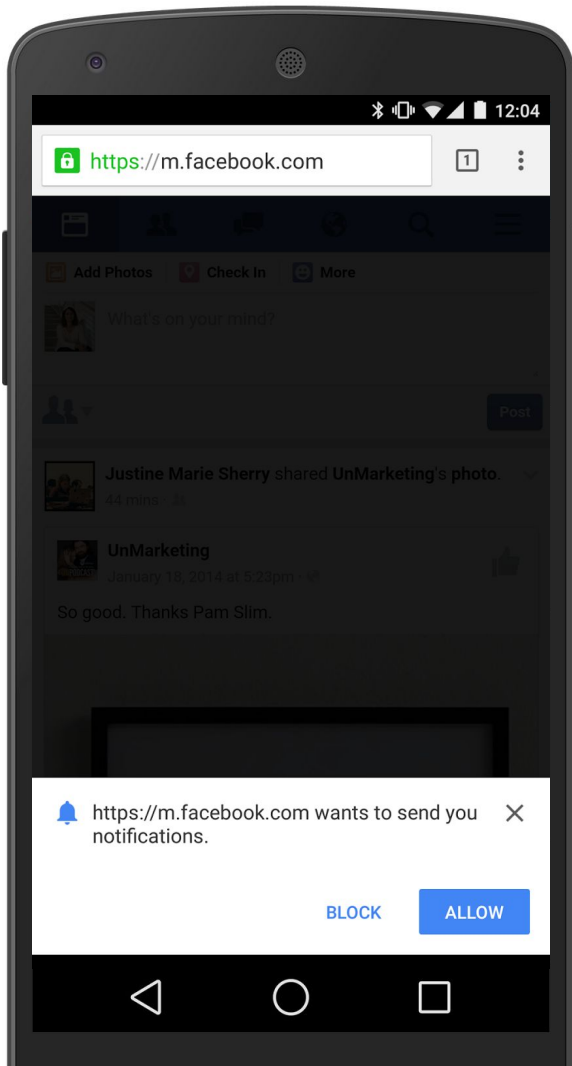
12:04

https://m.facebook.com

1

Add Photos Check In More

What's on your mind?

Post

Justine Marie Sherry shared UnMarketing's photo.
44 mins

UnMarketing
January 18, 2014 at 5:23pm

So good. Thanks Pam Slim.

https://m.facebook.com wants to send you notifications.

BLOCK ALLOW